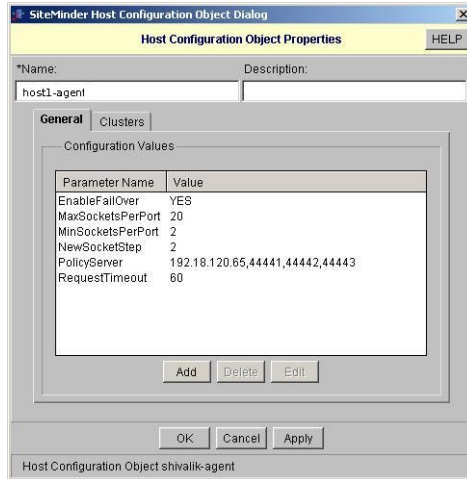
SiteMinder Host Configuration Object Dialog

Host Configuration Object Properties

HELP

*Name:

Description:

host1-agent

General

Clusters

Configuration Values

| Parameter Name | Value |
|---|---|
| EnableFailOver | YES |
| MaxSocketsPerPort | 20 |
| MinSocketsPerPort | 2 |
| NewSocketStep | 2 |
| PolicyServer | 192.18.120.65,44441,44442,44443 |
| RequestTimeout | 60 |

Add

Delete

Edit

OK

Cancel

Apply

Host Configuration Object shivalik-agent